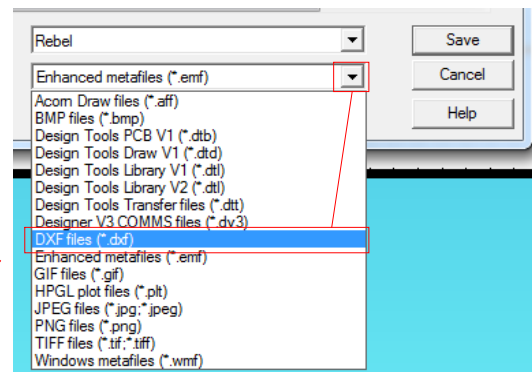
Rebel

Enhanced metafiles (*.emf)

Acorn Draw files (*.aff)
BMP files (*.bmp)
Design Tools PCB V1 (*.dtb)
Design Tools Draw V1 (*.dtd)
Design Tools Library V1 (*.dtl)
Design Tools Library V2 (*.dtl)
Design Tools Transfer files (*.dtt)
Designer V3 COMMS files (*.dv3)
DXF files (*.dxf)
Enhanced metafiles (*.emf)
GIF files (*.gif)
HPGL plot files (*.plt)
JPEG files (*.jpg;*.jpeg)
PNG files (*.png)
TIFF files (*.tif;*.tiff)
Windows metafiles (*.wmf)

Save
Cancel
Help